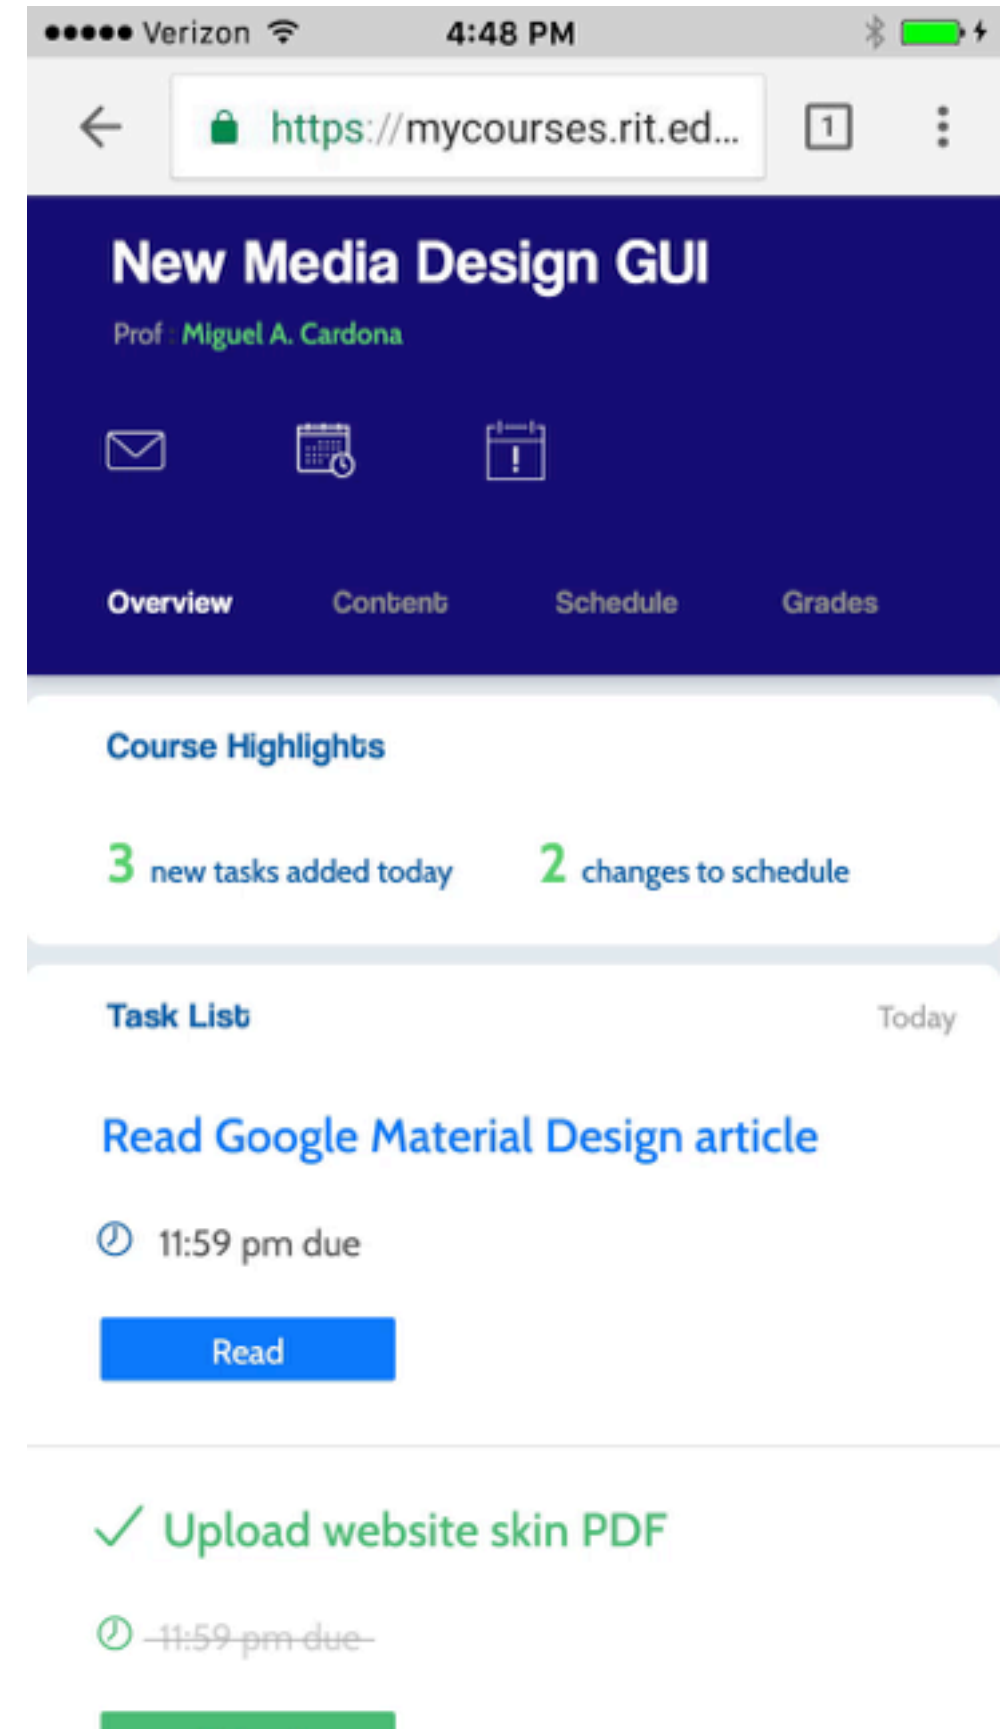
●●●●● Verizon 4:48 PM

https://mycourses.rit.ed...

1

New Media Design GUI

Prof : Miguel A. Cardona

Overview Content Schedule Grades

Course Highlights

3 new tasks added today 2 changes to schedule

Task List Today

Read Google Material Design article

11:59 pm due

Read

Upload website skin PDF

~~11:59 pm due~~